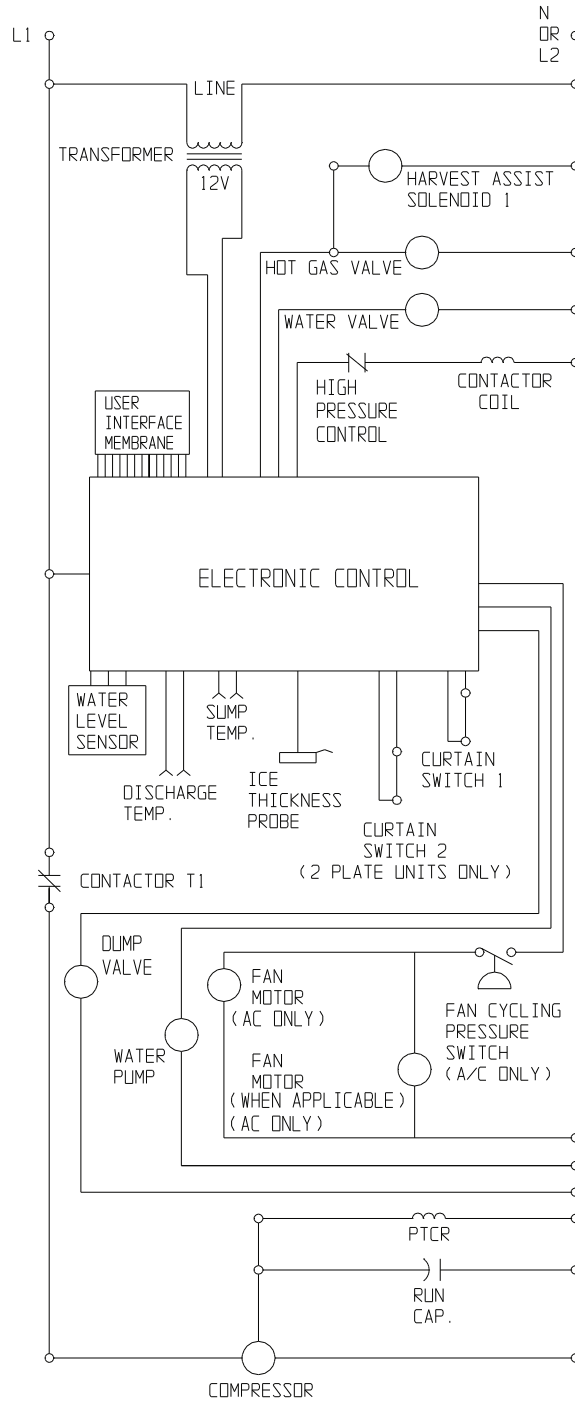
L1

N
OR
L2

LINE

TRANSFORMER

12V

HARVEST ASSIST
SOLENOID 1

HOT GAS VALVE

WATER VALVE

HIGH
PRESSURE
CONTROL

CONTACTOR
COIL

USER
INTERFACE
MEMBRANE

ELECTRONIC CONTROL

WATER
LEVEL
SENSOR

SUMP
TEMP.

DISCHARGE
TEMP.

ICE
THICKNESS
PROBE

CURTAIN
SWITCH 1

CURTAIN
SWITCH 2
(2 PLATE UNITS ONLY)

CONTACTOR T1

DUMP
VALVE

FAN
MOTOR
(AC ONLY)

FAN CYCLING
PRESSURE
SWITCH
(A/C ONLY)

WATER
PUMP

FAN
MOTOR
(WHEN APPLICABLE)
(AC ONLY)

PTCR

RUN
CAP.

COMPRESSOR